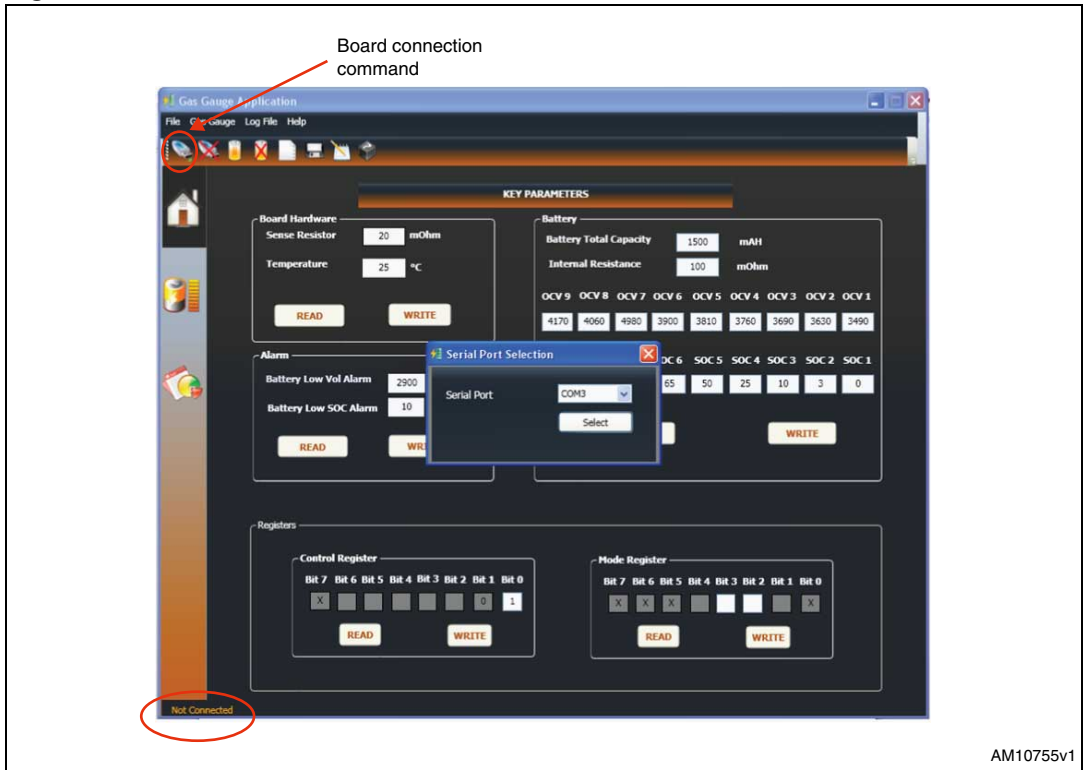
Board connection command

Gas Gauge Application

File Gas Gauge Log File Help

KEY PARAMETERS

Board Hardware

Sense Resistor 20 mOhm

Temperature 25 °C

READ WRITE

Battery

Battery Total Capacity 1500 mAH

Internal Resistance 100 mOhm

| OCV 9 | OCV 8 | OCV 7 | OCV 6 | OCV 5 | OCV 4 | OCV 3 | OCV 2 | OCV 1 |
|---|---|---|---|---|---|---|---|---|
| 4170 | 4060 | 4980 | 3900 | 3810 | 3760 | 3690 | 3630 | 3490 |

Alarm

Battery Low Vol Alarm 2900

Battery Low SOC Alarm 10

READ WRI

Serial Port Selection

Serial Port COM3

Select

| SOC 6 | SOC 5 | SOC 4 | SOC 3 | SOC 2 | SOC 1 |
|---|---|---|---|---|---|
| 65 | 50 | 25 | 10 | 3 | 0 |

WRITE

Registers

Control Register

| Bit 7 | Bit 6 | Bit 5 | Bit 4 | Bit 3 | Bit 2 | Bit 1 | Bit 0 |
|---|---|---|---|---|---|---|---|
| X | | | | | | 0 | 1 |

READ WRITE

Mode Register

| Bit 7 | Bit 6 | Bit 5 | Bit 4 | Bit 3 | Bit 2 | Bit 1 | Bit 0 |
|---|---|---|---|---|---|---|---|
| X | X | X | | | | | X |

READ WRITE

Not Connected

AM10755v1